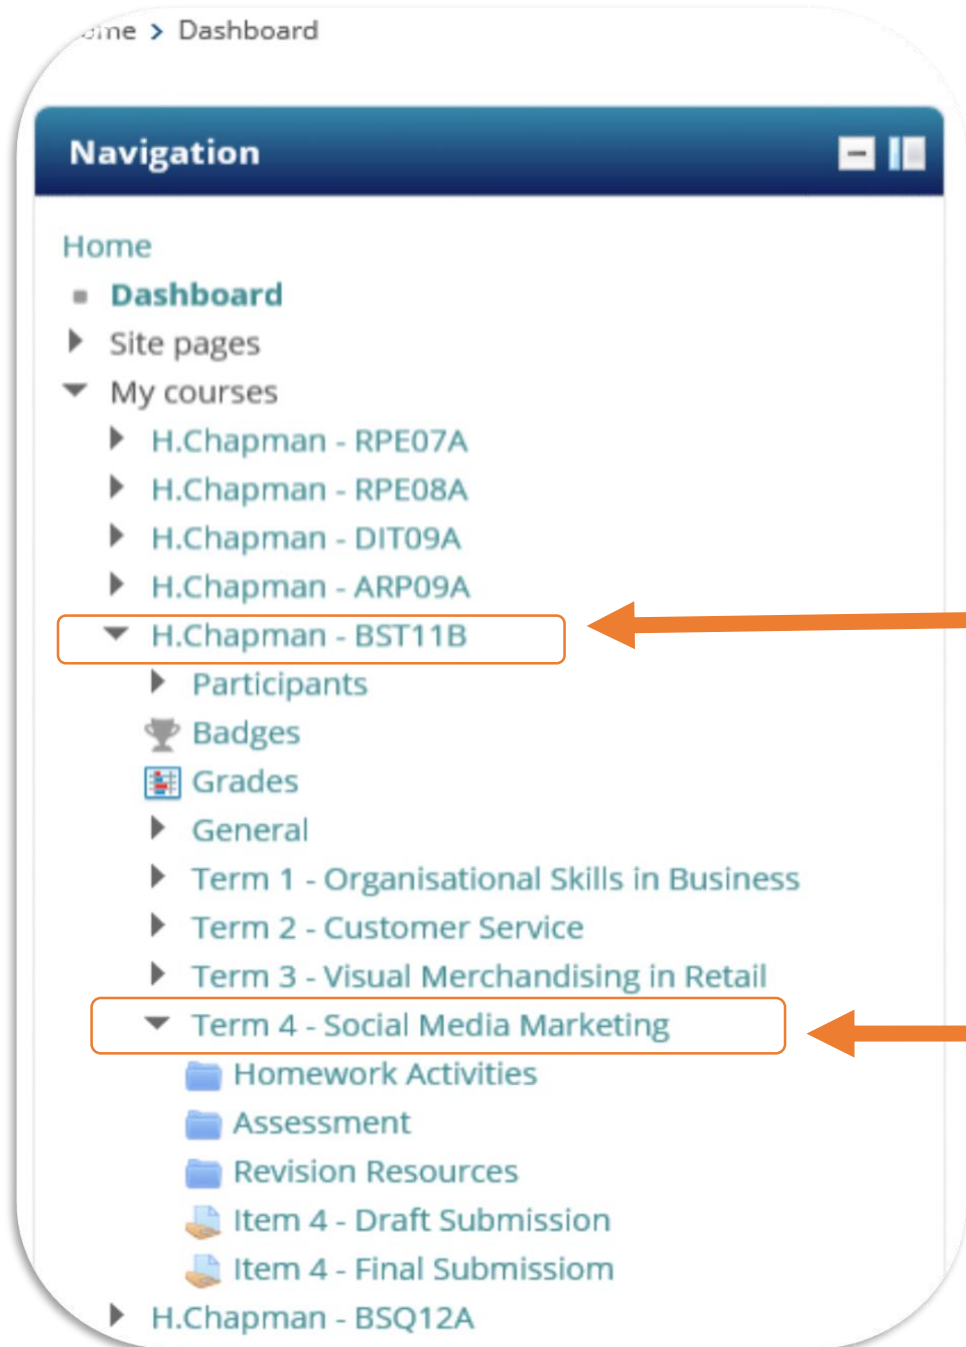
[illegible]me > Dashboard

Navigation

Home
Dashboard
Site pages
My courses
H.Chapman - RPE07A
H.Chapman - RPE08A
H.Chapman - DIT09A
H.Chapman - ARP09A
H.Chapman - BST11B
Participants
Badges
Grades
General
Term 1 - Organisational Skills in Business
Term 2 - Customer Service
Term 3 - Visual Merchandising in Retail
Term 4 - Social Media Marketing
Homework Activities
Assessment
Revision Resources
Item 4 - Draft Submission
Item 4 - Final Submissiom
H.Chapman - BSQ12A